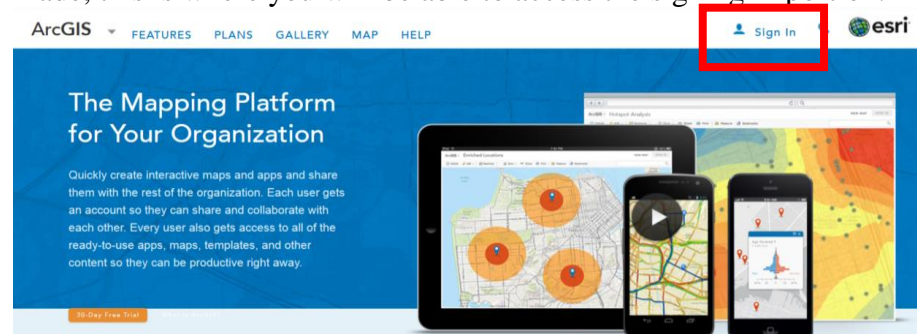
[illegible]

ArcGIS FEATURES PLANS GALLERY MAP HELP Sign In esri

The Mapping Platform for Your Organization

Quickly create interactive maps and apps and share them with the rest of the organization. Each user gets an account so they can share and collaborate with each other. Every user also gets access to all of the ready-to-use apps, maps, templates, and other content so they can be productive right away.

30-Day Free Trial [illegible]